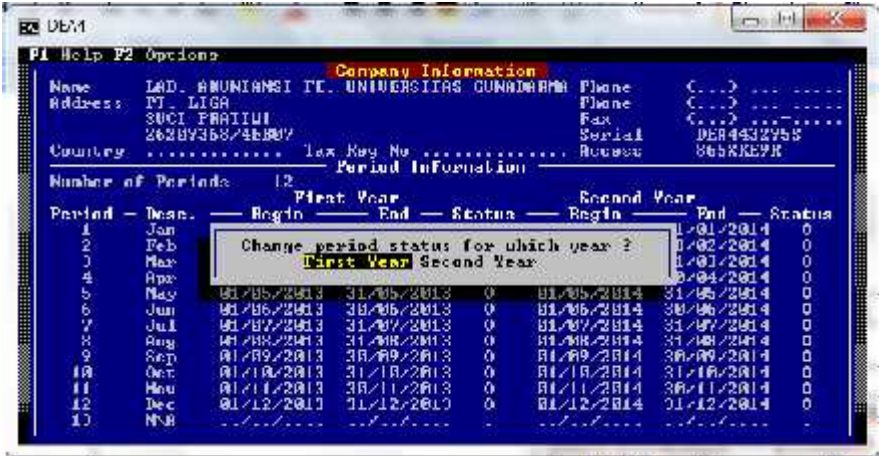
DEM

F1 Help F2 Options

Company Information

Name LAB. AKUNTANSI FE. UNIVERSITAS GUNADARMA Phone (...) ... ....
Address PT. LIGA Phone (...) ... ....
SUCI PRATIWI Fax (...) ...-....
26289368/46807 Serial DEA4432Y55
Country .............. Tax Reg No .............. Access 865KKE9R

Period Information

Number of Periods 12

First Year Second Year

| Period | Desc. | Begin | End | Status | Begin | End | Status |
|---|---|---|---|---|---|---|---|
| 1 | Jan | | | | | 1/01/2014 | 0 |
| 2 | Feb | | | | | 1/02/2014 | 0 |
| 3 | Mar | | | | | 1/03/2014 | 0 |
| 4 | Apr | | | | | 0/04/2014 | 0 |
| 5 | May | 01/05/2013 | 31/05/2013 | 0 | 01/05/2014 | 31/05/2014 | 0 |
| 6 | Jun | 01/06/2013 | 30/06/2013 | 0 | 01/06/2014 | 30/06/2014 | 0 |
| 7 | Jul | 01/07/2013 | 31/07/2013 | 0 | 01/07/2014 | 31/07/2014 | 0 |
| 8 | Aug | 01/08/2013 | 31/08/2013 | 0 | 01/08/2014 | 31/08/2014 | 0 |
| 9 | Sep | 01/09/2013 | 30/09/2013 | 0 | 01/09/2014 | 30/09/2014 | 0 |
| 10 | Oct | 01/10/2013 | 31/10/2013 | 0 | 01/10/2014 | 31/10/2014 | 0 |
| 11 | Nov | 01/11/2013 | 30/11/2013 | 0 | 01/11/2014 | 30/11/2014 | 0 |
| 12 | Dec | 01/12/2013 | 31/12/2013 | 0 | 01/12/2014 | 31/12/2014 | 0 |
| 13 | N/A | ../../.... | ../../.... | - | ../../.... | ../../.... | - |

Change period status for which year ?
First Year Second Year